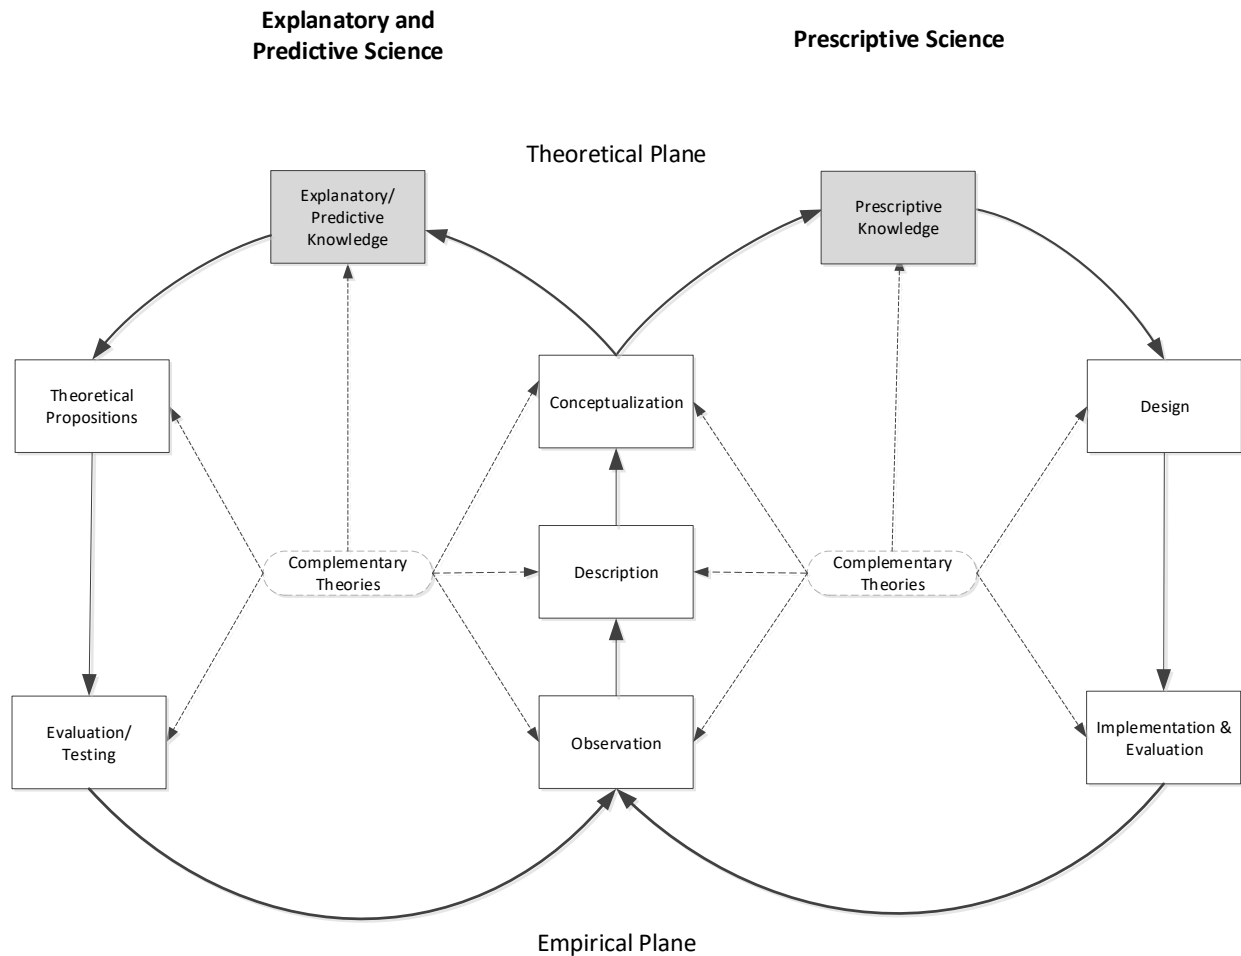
Explanatory and Predictive Science

Prescriptive Science

Theoretical Plane

Explanatory/ Predictive Knowledge

Prescriptive Knowledge

Theoretical Propositions

Conceptualization

Design

Complementary Theories

Description

Complementary Theories

Evaluation/ Testing

Observation

Implementation & Evaluation

Empirical Plane